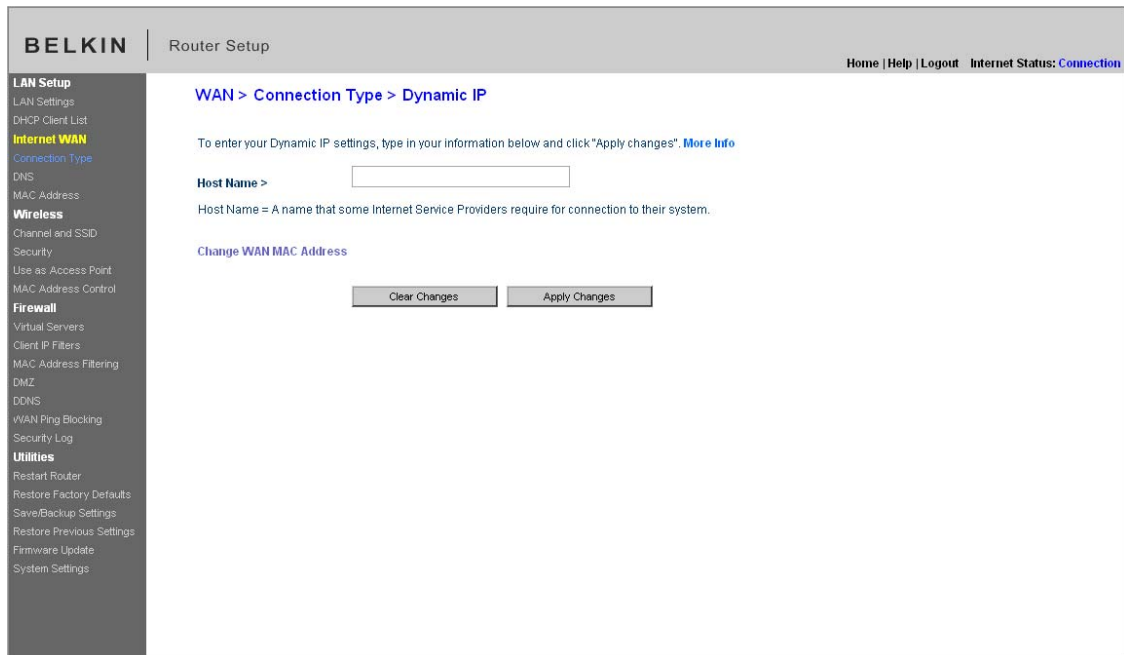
BELKIN | Router Setup

Home | Help | Logout Internet Status: Connection

LAN Setup
LAN Settings
DHCP Client List
Internet WAN
Connection Type
DNS
MAC Address
Wireless
Channel and SSID
Security
Use as Access Point
MAC Address Control
Firewall
Virtual Servers
Client IP Filters
MAC Address Filtering
DMZ
DDNS
WAN Ping Blocking
Security Log
Utilities
Restart Router
Restore Factory Defaults
Save/Backup Settings
Restore Previous Settings
Firmware Update
System Settings

WAN > Connection Type > Dynamic IP

To enter your Dynamic IP settings, type in your information below and click "Apply changes". More Info

Host Name >

Host Name = A name that some Internet Service Providers require for connection to their system.

Change WAN MAC Address

Clear Changes Apply Changes